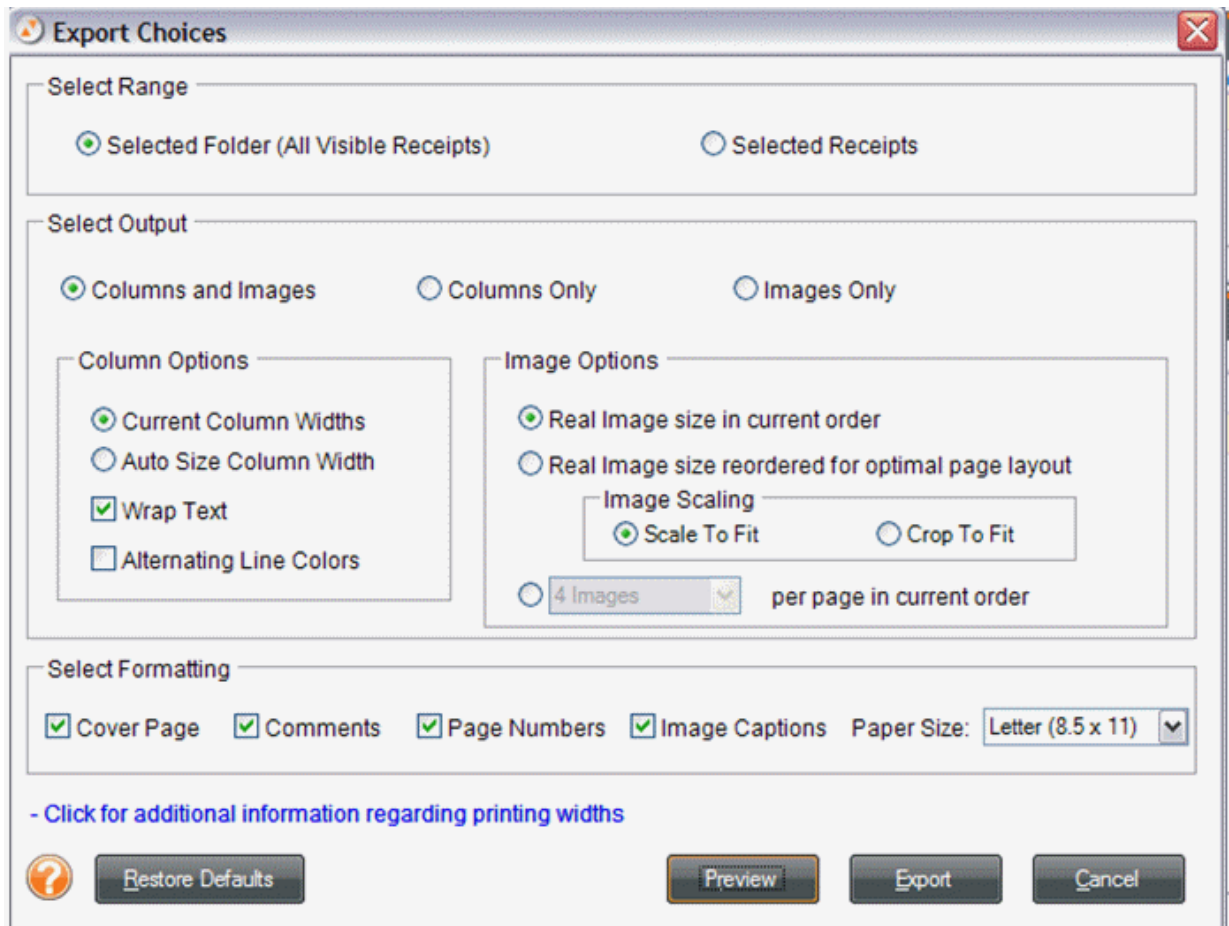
Export Choices

Select Range

Selected Folder (All Visible Receipts)

Selected Receipts

Select Output

Columns and Images

Columns Only

Images Only

Column Options

Current Column Widths

Auto Size Column Width

Wrap Text

Alternating Line Colors

Image Options

Real Image size in current order

Real Image size reordered for optimal page layout

Image Scaling

Scale To Fit

Crop To Fit

4 Images

per page in current order

Select Formatting

Cover Page

Comments

Page Numbers

Image Captions

Paper Size:

Letter (8.5 x 11)

- Click for additional information regarding printing widths

Restore Defaults

Preview

Export

Cancel